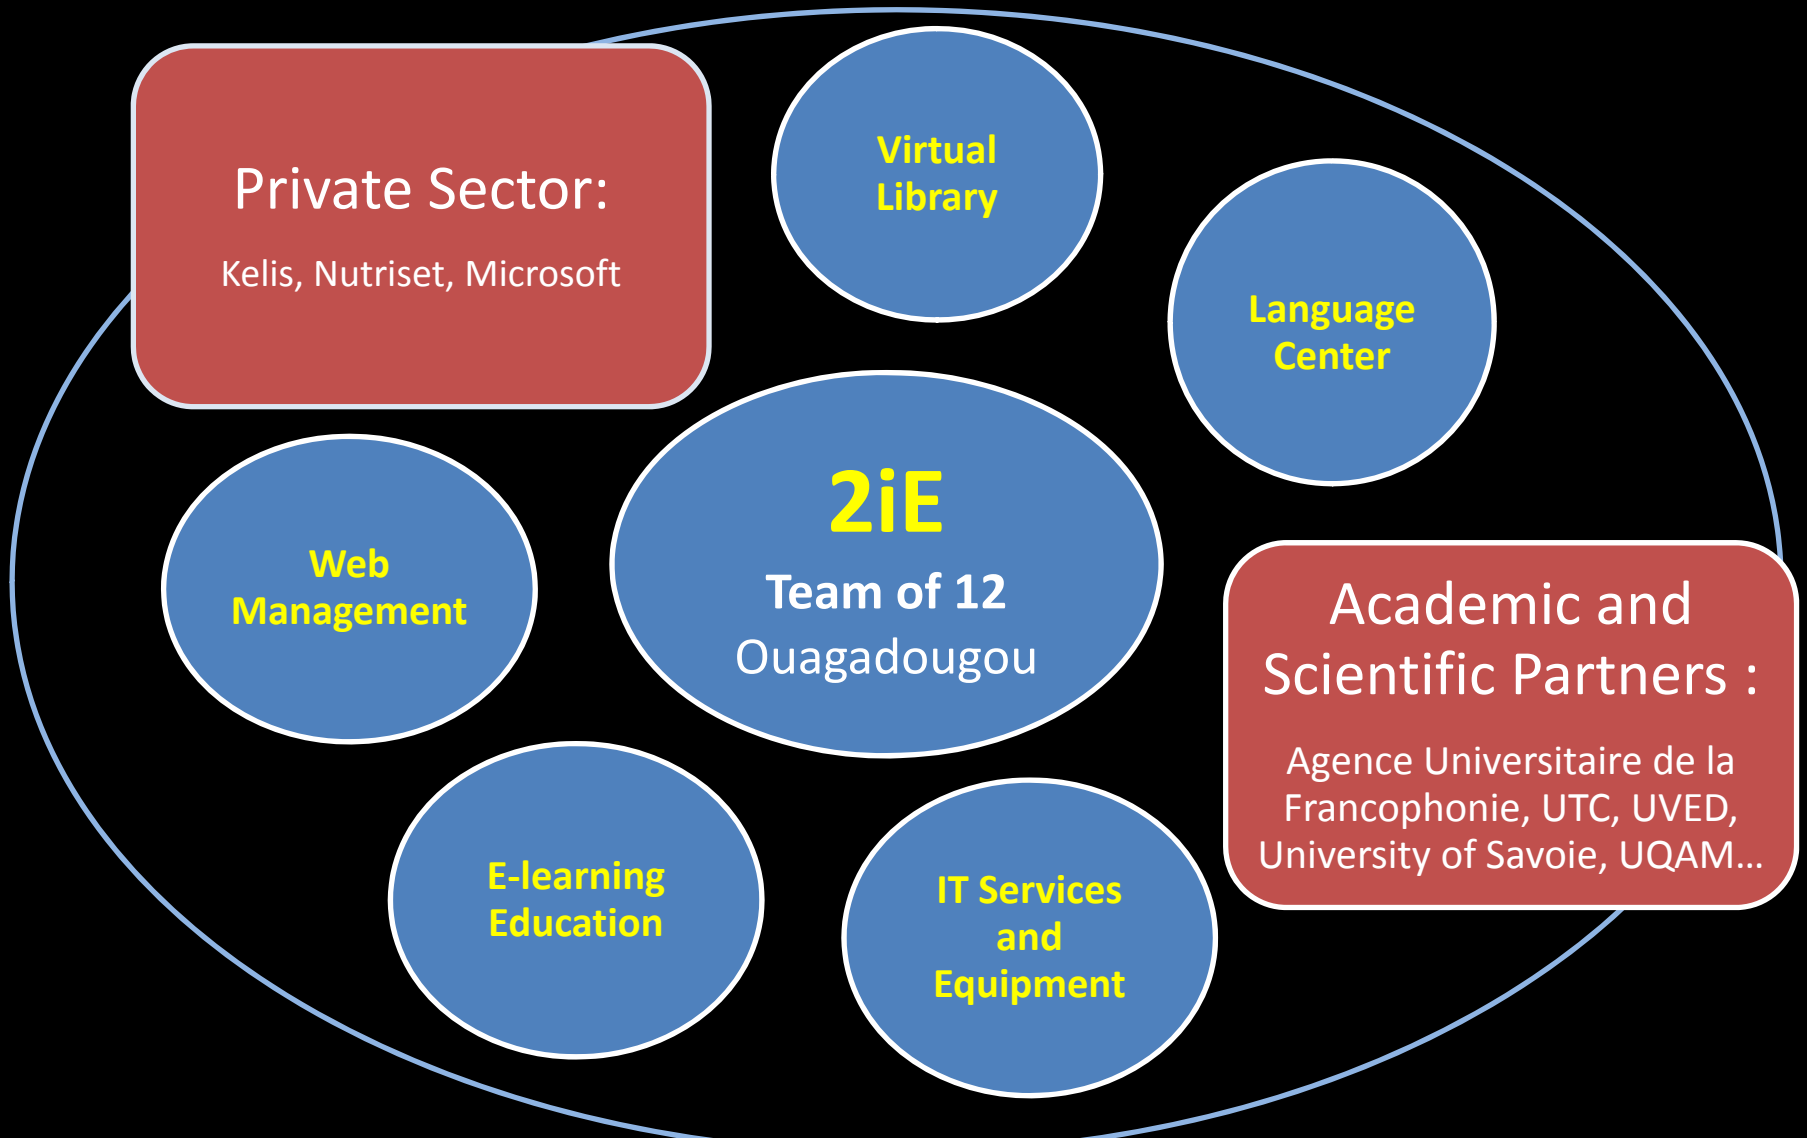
Private Sector:

Kelis, Nutriset, Microsoft

Virtual Library

Language Center

Web Management

2iE

Team of 12

Ouagadougou

Academic and Scientific Partners :

Agence Universitaire de la Francophonie, UTC, UVED, University of Savoie, UQAM…

E-learning Education

IT Services and Equipment